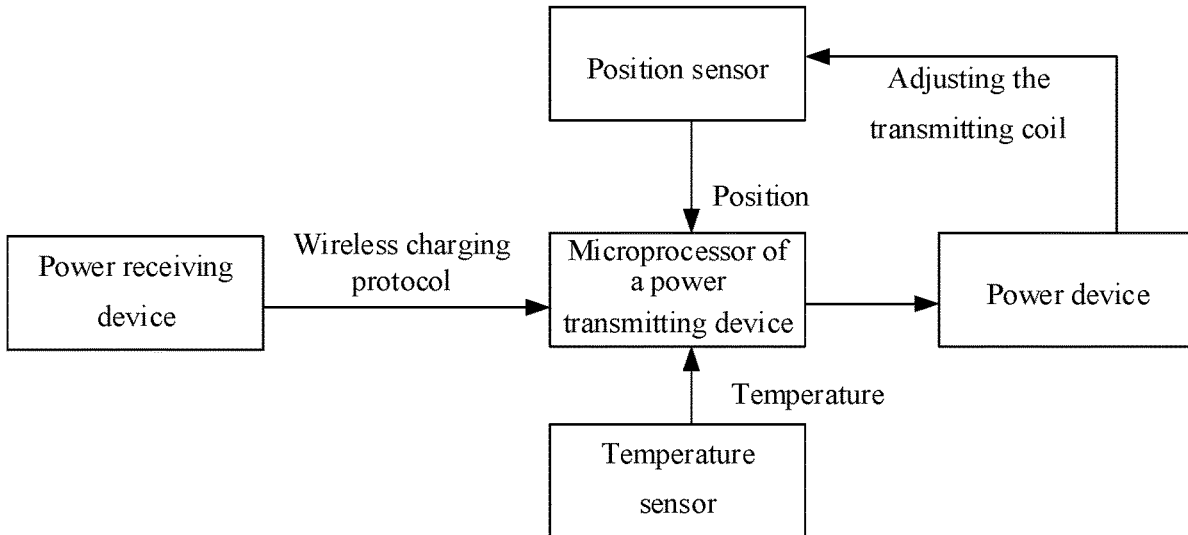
Position sensor

Adjusting the transmitting coil

Position

Power receiving device

Wireless charging protocol

Microprocessor of a power transmitting device

Power device

Temperature

Temperature sensor